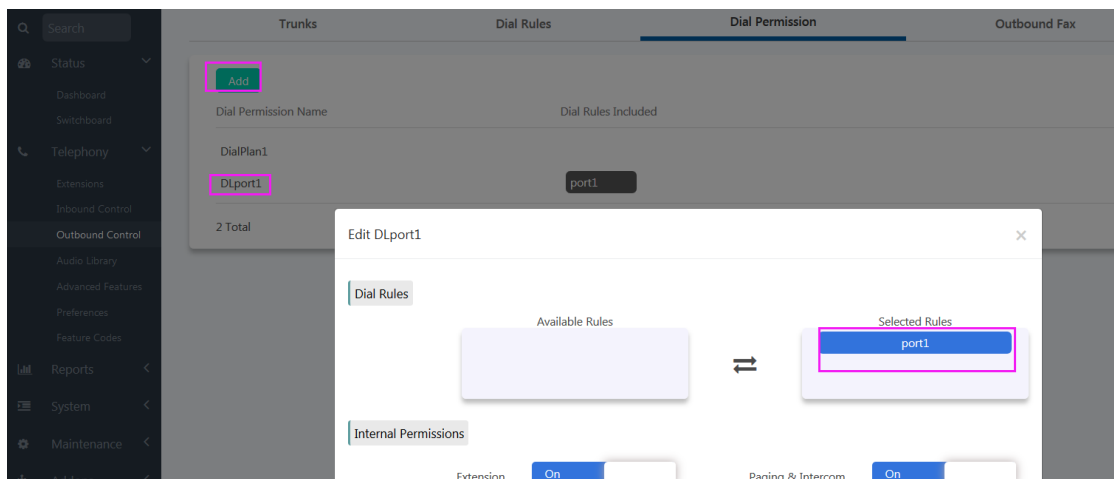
Search
Status
Dashboard
Switchboard
Telephony
Extensions
Inbound Control
Outbound Control
Audio Library
Advanced Features
Preferences
Feature Codes
Reports
System
Maintenance

Trunks
Dial Rules
Dial Permission
Outbound Fax

Add

| Dial Permission Name | Dial Rules Included |
|---|---|
| DialPlan1 | |
| DLport1 | port1 |

2 Total

Edit DLport1

Dial Rules

Available Rules

Selected Rules

port1

Internal Permissions

Extension On

Paging & Intercom On